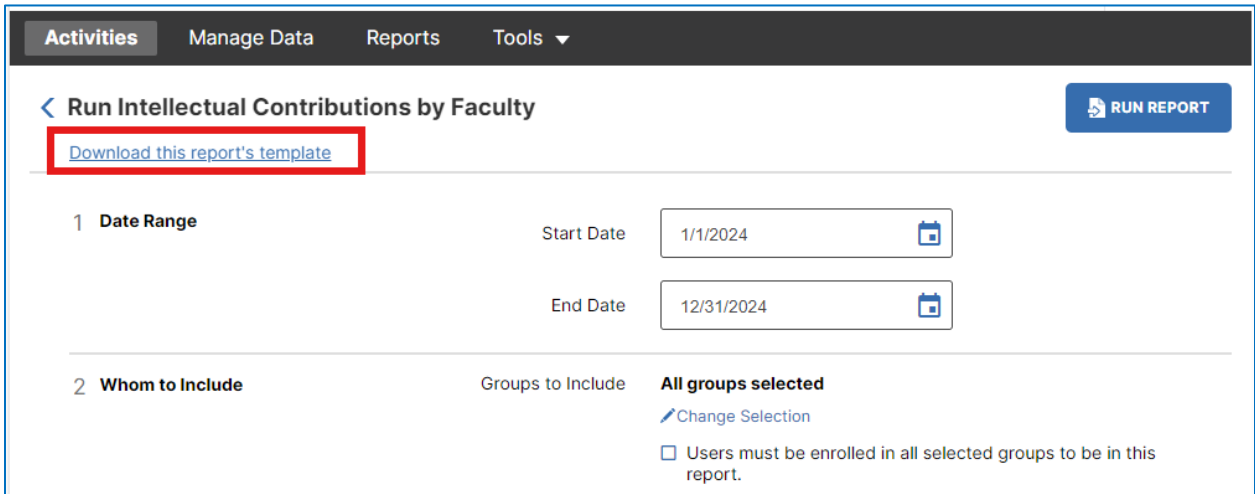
Activities Manage Data Reports Tools

Run Intellectual Contributions by Faculty

RUN REPORT

Download this report's template

1 Date Range

Start Date 1/1/2024

End Date 12/31/2024

2 Whom to Include

Groups to Include All groups selected

Change Selection

Users must be enrolled in all selected groups to be in this report.